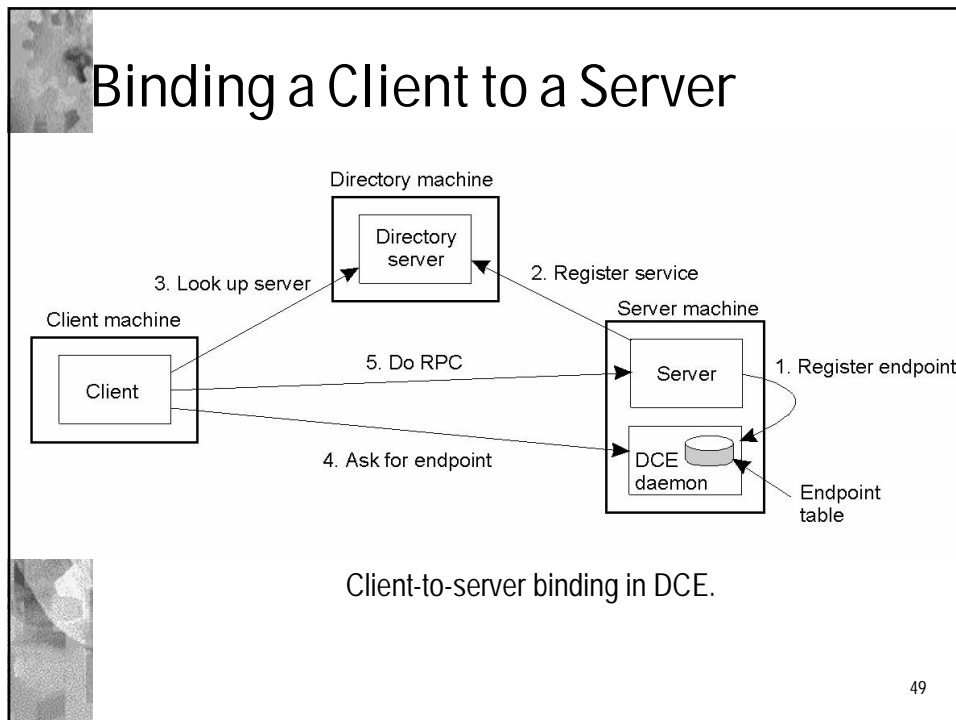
Binding a Client to a Server

Directory machine

Directory server

3. Look up server

2. Register service

Server machine

Client machine

5. Do RPC

Server

1. Register endpoint

Client

4. Ask for endpoint

DCE daemon

Endpoint table

Client-to-server binding in DCE.

49